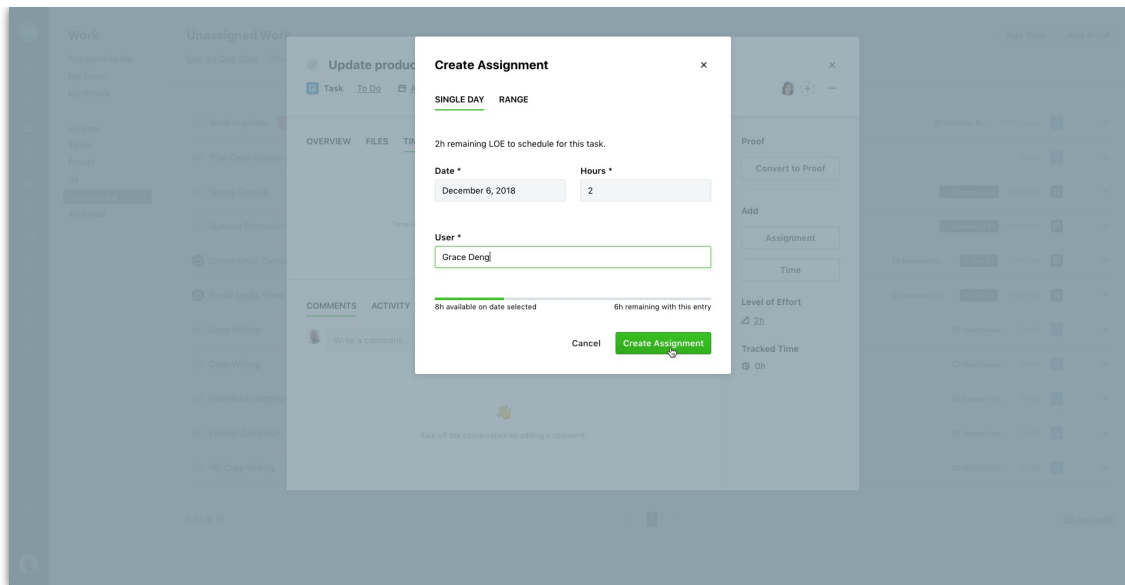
Work

Assigned to Me

My Tasks

My Proofs

Unassigned Work

Update produc

Task To Do

OVERVIEW FILES TI

COMMENTS ACTIVITY

Write a comment...

Kick off the conversation by adding a comment

Proof

Convert to Proof

Add

Assignment

Time

Level of Effort

2h

Tracked Time

0h

Add Task

Add Proof

Create Assignment

×

SINGLE DAY RANGE

2h remaining LOE to schedule for this task.

Date *

December 6, 2018

Hours *

2

User *

Grace Deng

8h available on date selected

6h remaining with this entry

Cancel

Create Assignment